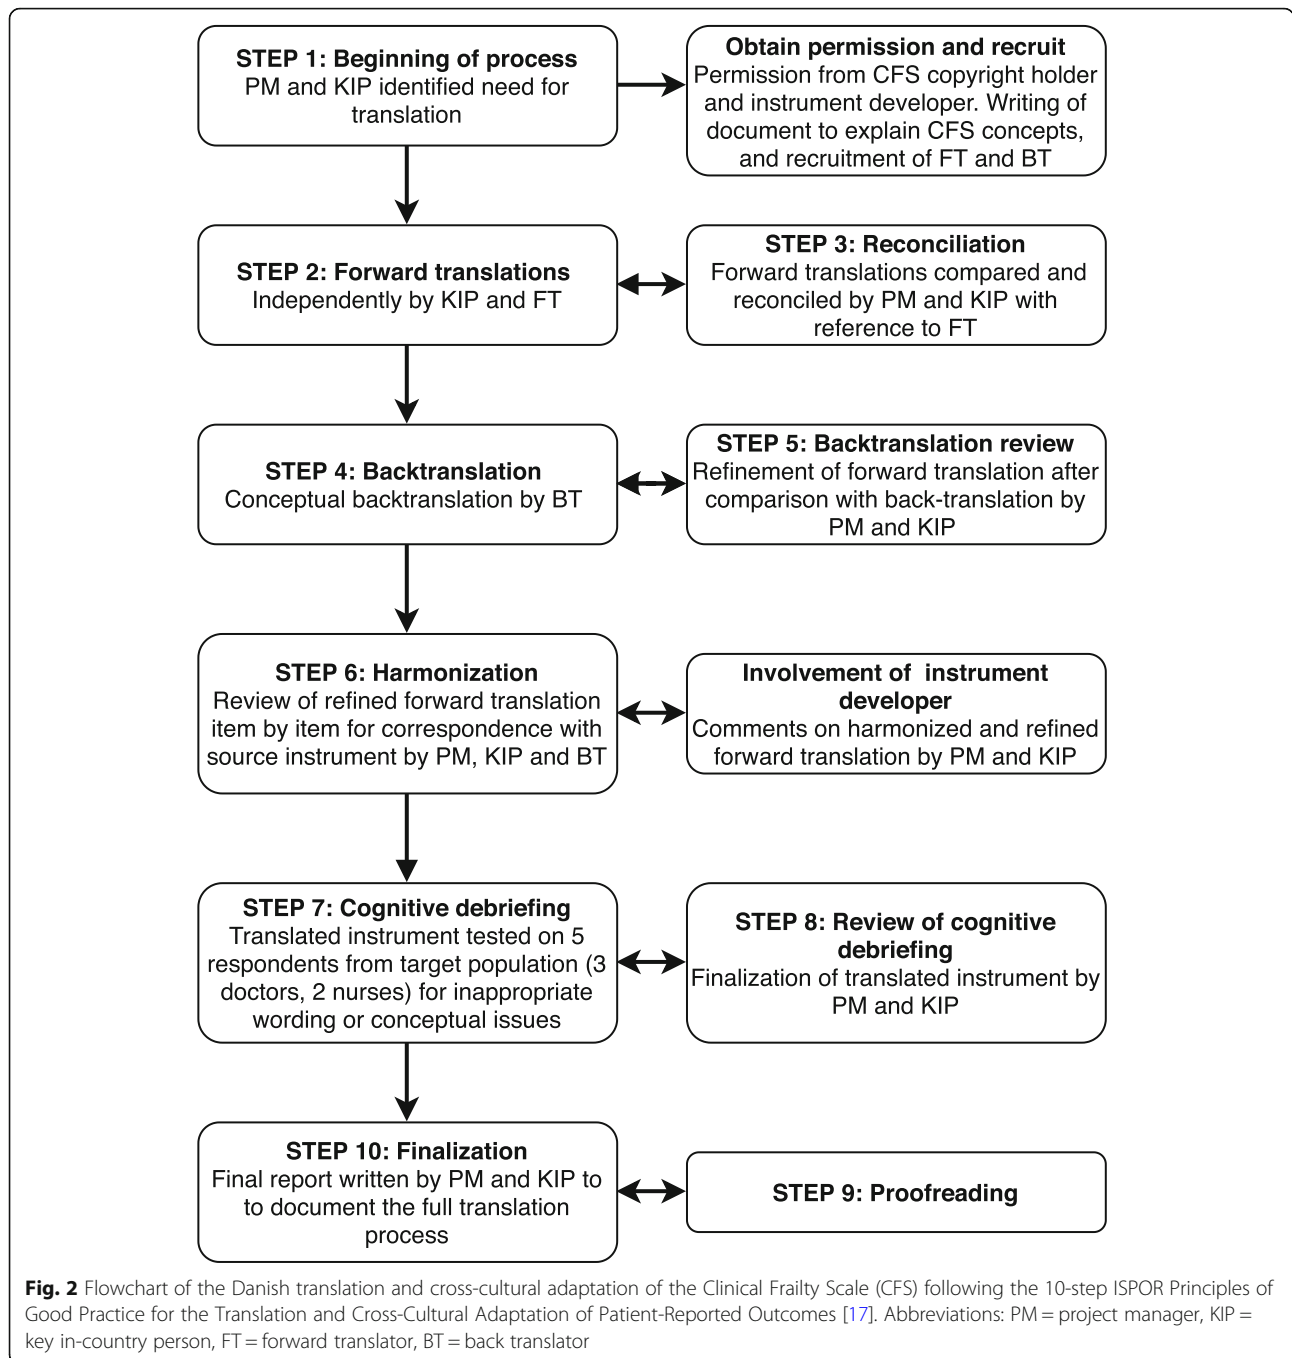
STEP 1: Beginning of process
PM and KIP identified need for translation

Obtain permission and recruit
Permission from CFS copyright holder and instrument developer. Writing of document to explain CFS concepts, and recruitment of FT and BT

STEP 2: Forward translations
Independently by KIP and FT

STEP 3: Reconciliation
Forward translations compared and reconciled by PM and KIP with reference to FT

STEP 4: Backtranslation
Conceptual backtranslation by BT

STEP 5: Backtranslation review
Refinement of forward translation after comparison with back-translation by PM and KIP

STEP 6: Harmonization
Review of refined forward translation item by item for correspondence with source instrument by PM, KIP and BT

Involvement of instrument developer
Comments on harmonized and refined forward translation by PM and KIP

STEP 7: Cognitive debriefing
Translated instrument tested on 5 respondents from target population (3 doctors, 2 nurses) for inappropriate wording or conceptual issues

STEP 8: Review of cognitive debriefing
Finalization of translated instrument by PM and KIP

STEP 10: Finalization
Final report written by PM and KIP to to document the full translation process

STEP 9: Proofreading

Fig. 2 Flowchart of the Danish translation and cross-cultural adaptation of the Clinical Frailty Scale (CFS) following the 10-step ISPOR Principles of Good Practice for the Translation and Cross-Cultural Adaptation of Patient-Reported Outcomes [17]. Abbreviations: PM = project manager, KIP = key in-country person, FT = forward translator, BT = back translator